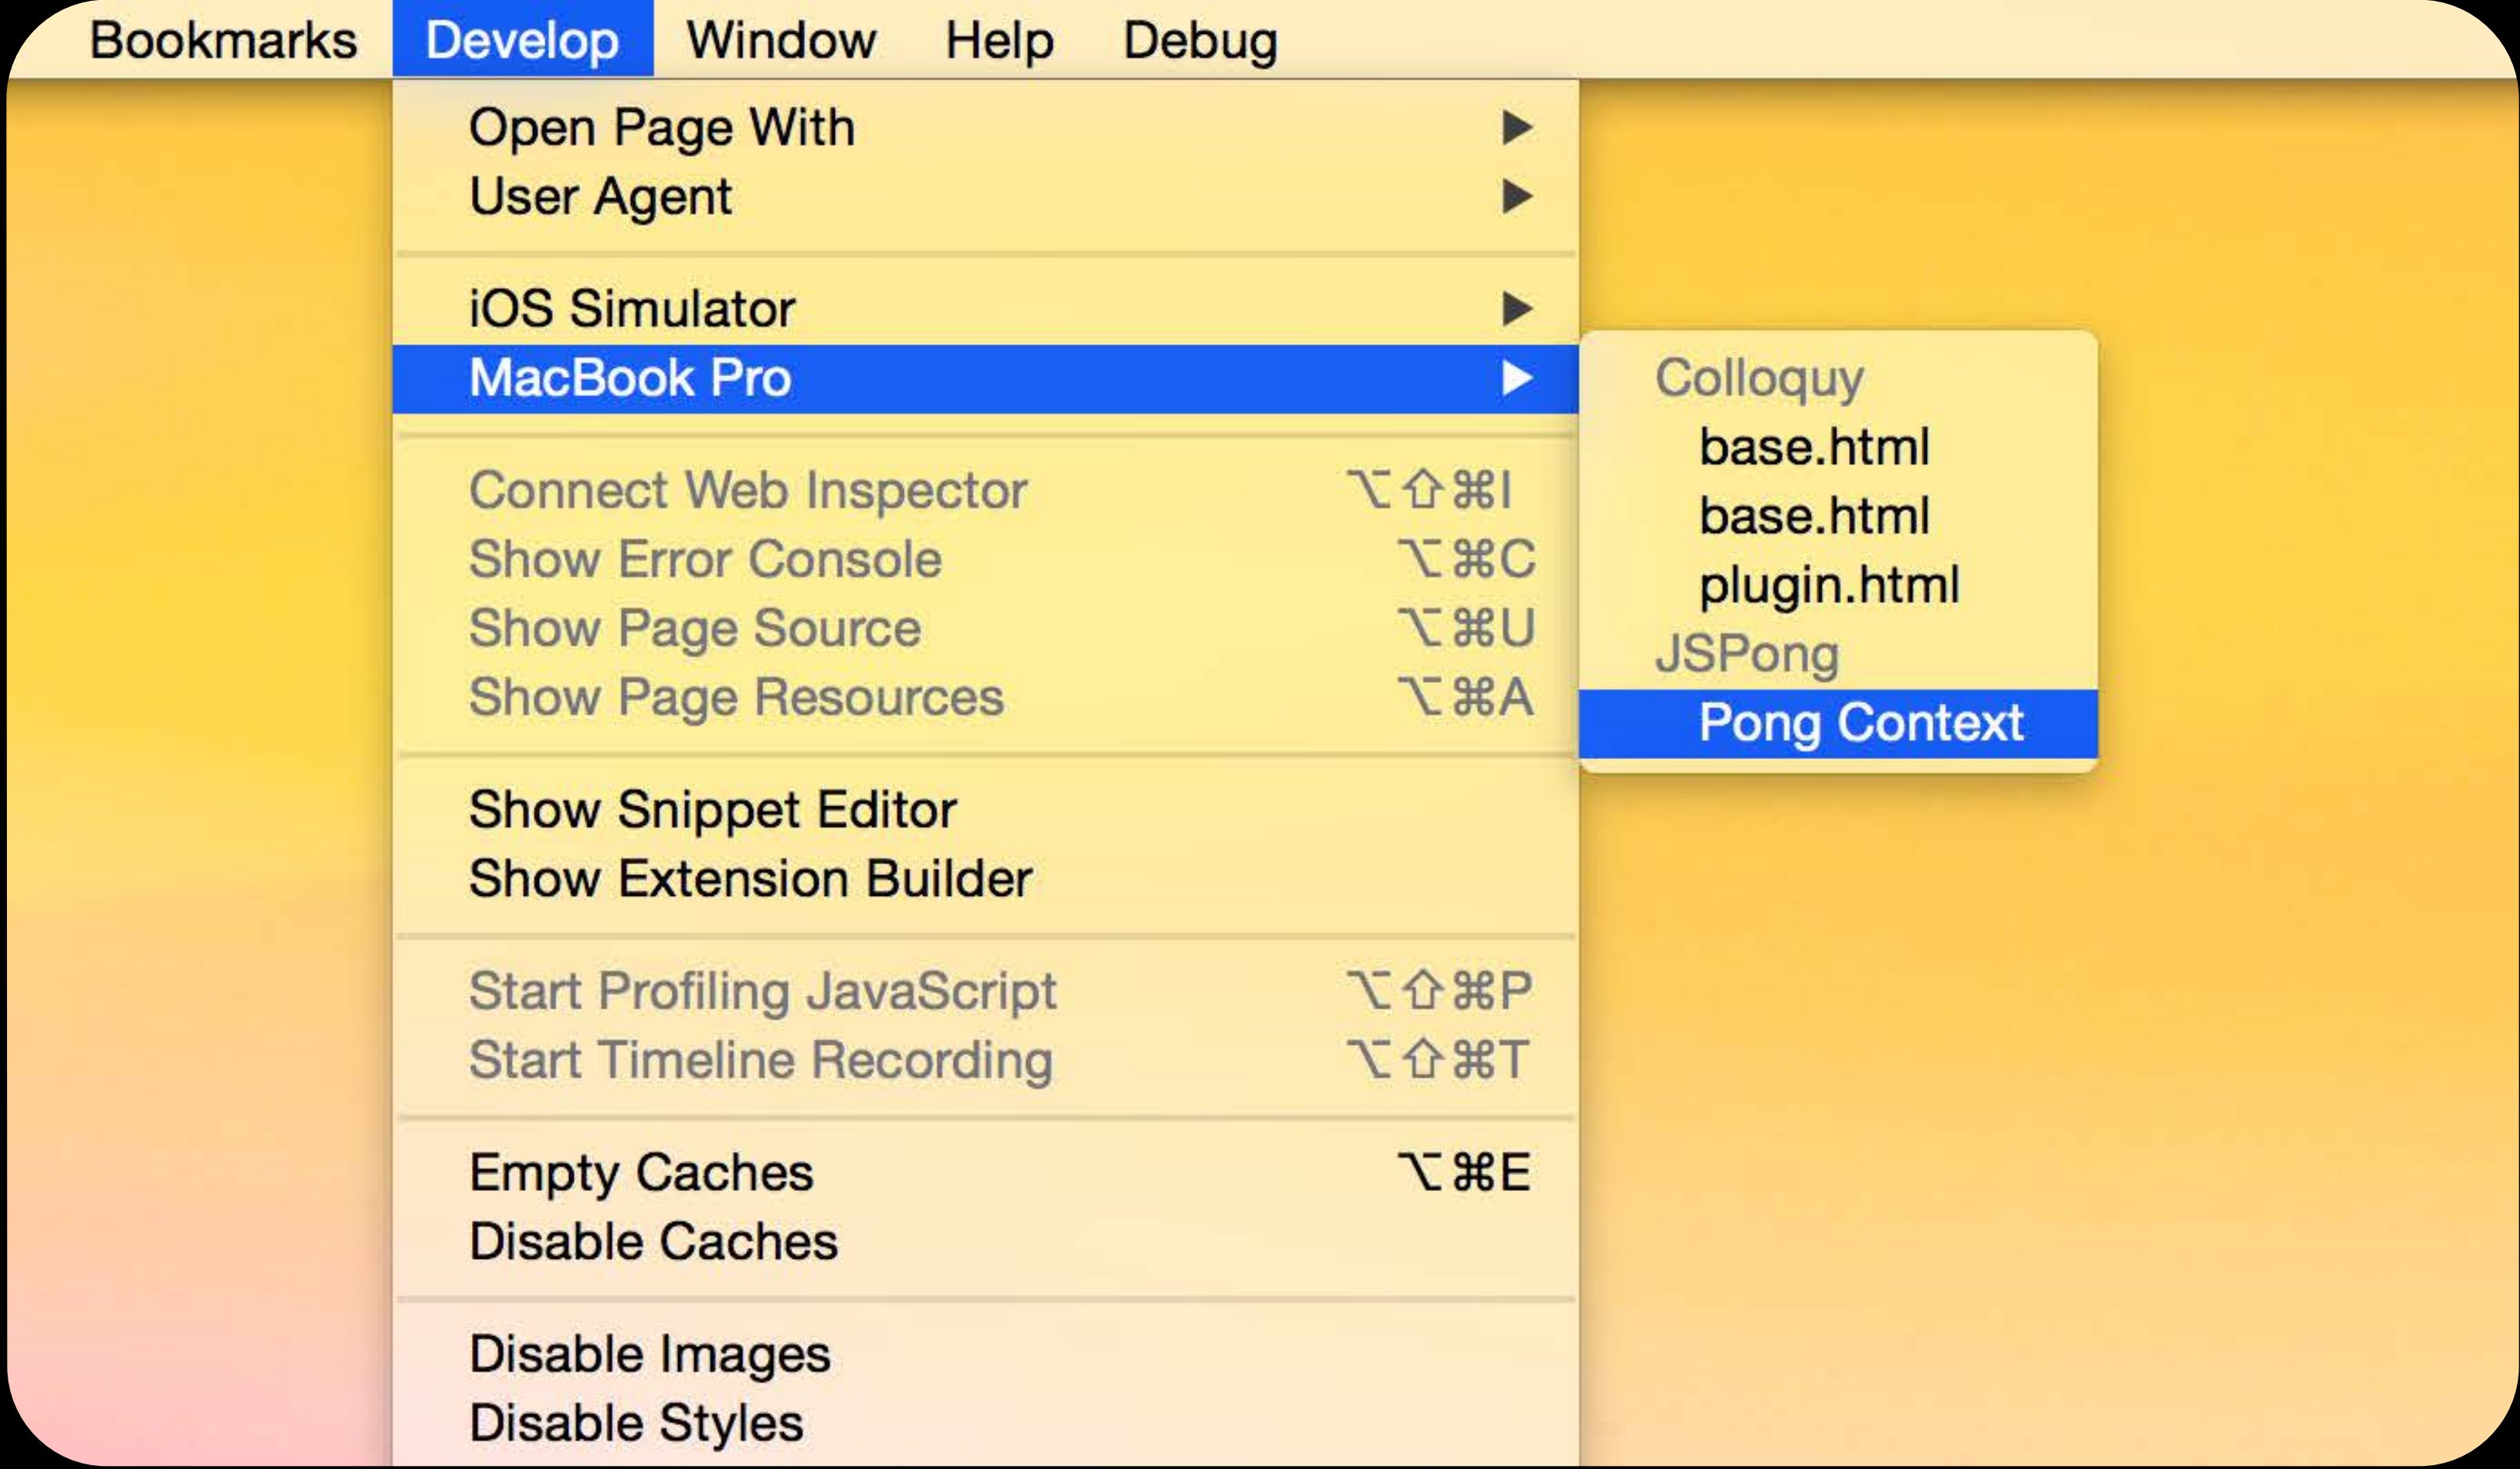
Bookmarks Develop Window Help Debug

Open Page With
User Agent

iOS Simulator
MacBook Pro

Connect Web Inspector ⌥⇧⌘I
Show Error Console ⌥⌘C
Show Page Source ⌥⌘U
Show Page Resources ⌥⌘A

Show Snippet Editor
Show Extension Builder

Start Profiling JavaScript ⌥⇧⌘P
Start Timeline Recording ⌥⇧⌘T

Empty Caches ⌥⌘E
Disable Caches

Disable Images
Disable Styles

Colloquy
base.html
base.html
plugin.html
JSPong
Pong Context